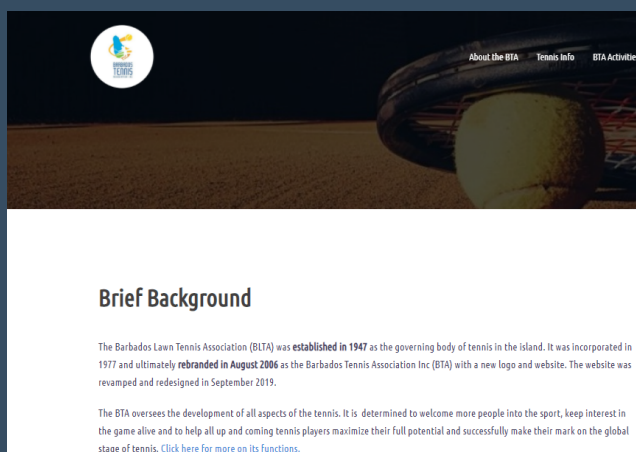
BARBADOS TENNIS

About the BTA Tennis Info BTA Activitie

Brief Background

The Barbados Lawn Tennis Association (BLTA) was **established in 1947** as the governing body of tennis in the island. It was incorporated in 1977 and ultimately **rebranded in August 2006** as the Barbados Tennis Association Inc (BTA) with a new logo and website. The website was revamped and redesigned in September 2019.

The BTA oversees the development of all aspects of the tennis. It is determined to welcome more people into the sport, keep interest in the game alive and to help all up and coming tennis players maximize their full potential and successfully make their mark on the global stage of tennis. Click here for more on its functions.